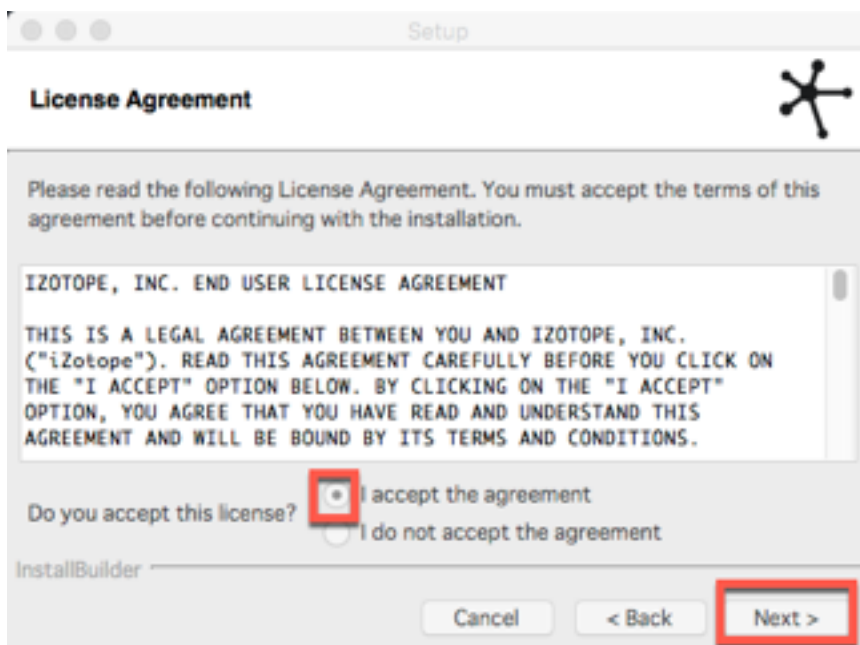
Setup

License Agreement

Please read the following License Agreement. You must accept the terms of this agreement before continuing with the installation.

IZOTOPE, INC. END USER LICENSE AGREEMENT

THIS IS A LEGAL AGREEMENT BETWEEN YOU AND IZOTOPE, INC. ("iZotope"). READ THIS AGREEMENT CAREFULLY BEFORE YOU CLICK ON THE "I ACCEPT" OPTION BELOW. BY CLICKING ON THE "I ACCEPT" OPTION, YOU AGREE THAT YOU HAVE READ AND UNDERSTAND THIS AGREEMENT AND WILL BE BOUND BY ITS TERMS AND CONDITIONS.

Do you accept this license?
I accept the agreement
I do not accept the agreement

InstallBuilder

Cancel
< Back
Next >